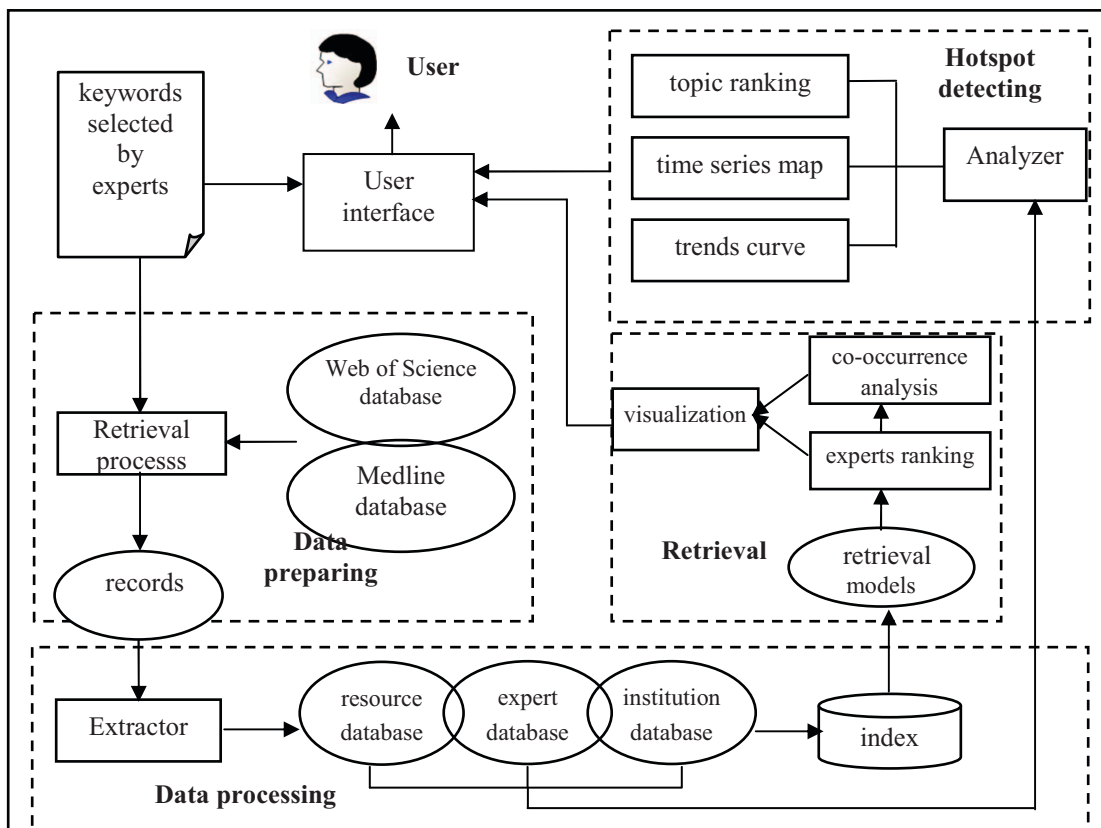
User

keywords selected by experts

User interface

Hotspot detecting

topic ranking

time series map

trends curve

Analyzer

Web of Science database

Retrieval processs

Medline database

Data preparing

records

visualization

co-occurrence analysis

experts ranking

Retrieval

retrieval models

Extractor

resource database

expert database

institution database

index

Data processing